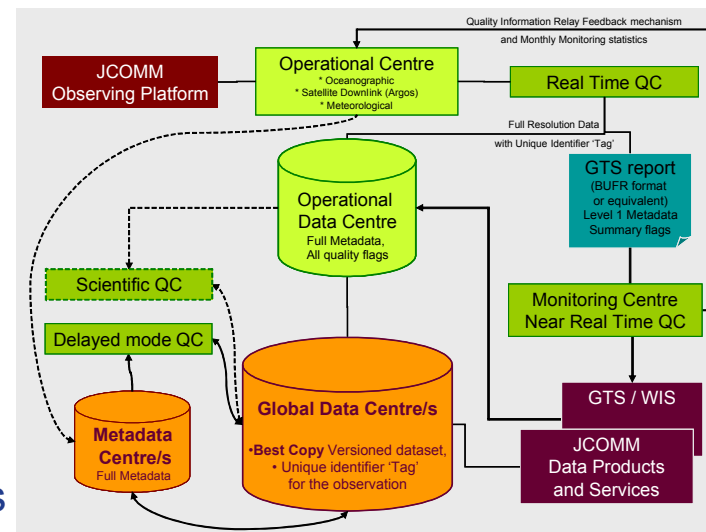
Quality Information Relay Feedback mechanism
and Monthly Monitoring statistics

JCOMM
Observing Platform

Operational Centre
* Oceanographic
* Satellite Downlink (Argos)
* Meteorological

Real Time QC

Full Resolution Data
with Unique Identifier 'Tag'

Operational
Data Centre
Full Metadata,
All quality flags

GTS report
(BUFR format
or equivalent)
Level 1 Metadata
Summary flags

Scientific QC

Monitoring Centre
Near Real Time QC

Delayed mode QC

Global Data Centre/s
•Best Copy Versioned dataset,
• Unique identifier 'Tag'
for the observation

GTS / WIS

Metadata
Centre/s
Full Metadata

JCOMM
Data Products
and Services